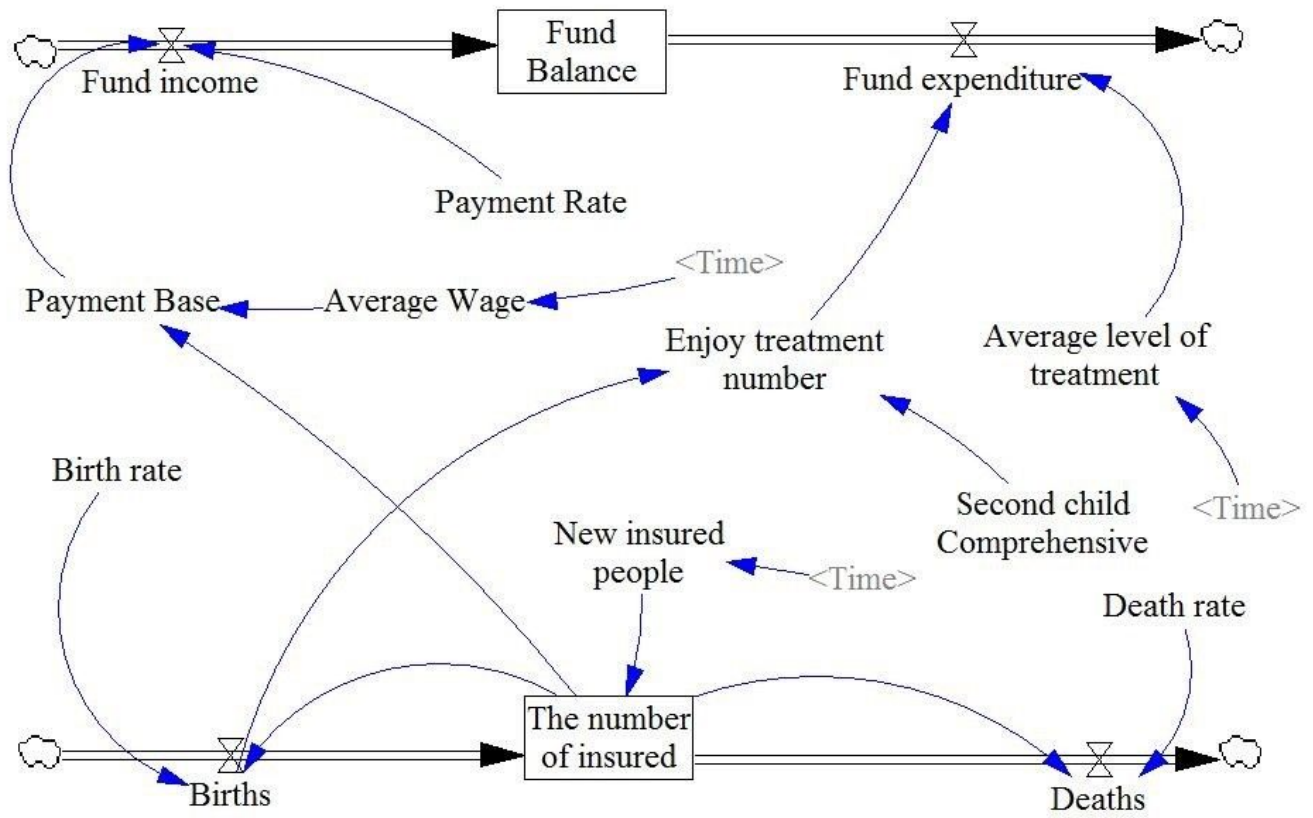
Fund income

Fund Balance

Fund expenditure

Payment Rate

<Time>

Payment Base

Average Wage

Enjoy treatment number

Average level of treatment

Birth rate

Second child Comprehensive

<Time>

New insured people

<Time>

Death rate

The number of insured

Births

Deaths